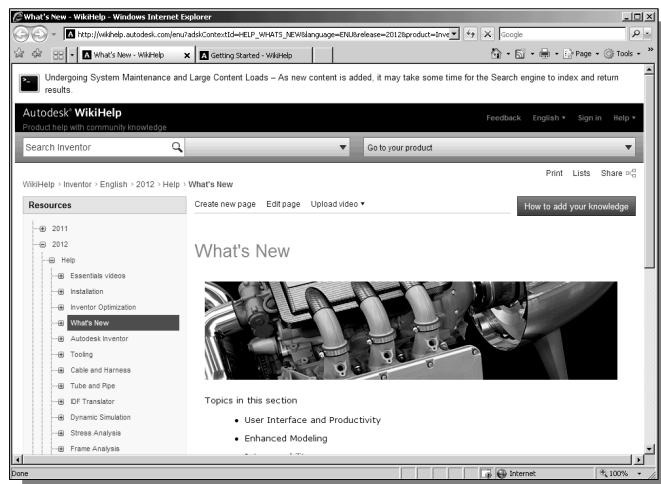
What's New - WikiHelp - Windows Internet Explorer

http://wikihelp.autodesk.com/enu?adskContextId=HELP_WHATS_NEW&language=ENU&release=2012&product=Inve

Google

What's New - WikiHelp

Getting Started - WikiHelp

Page

Tools

Undergoing System Maintenance and Large Content Loads – As new content is added, it may take some time for the Search engine to index and return results.

Autodesk® WikiHelp
Product help with community knowledge

Feedback English ▾ Sign in Help ▾

Search Inventor

Go to your product

Print Lists Share

WikiHelp › Inventor › English › 2012 › Help › What's New

Resources

Create new page Edit page Upload video ▾

How to add your knowledge

2011
2012
Help
Essentials videos
Installation
Inventor Optimization
What's New
Autodesk Inventor
Tooling
Cable and Harness
Tube and Pipe
IDF Translator
Dynamic Simulation
Stress Analysis
Frame Analysis

What's New

Topics in this section

• User Interface and Productivity
• Enhanced Modeling
• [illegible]

Done

Internet

100%